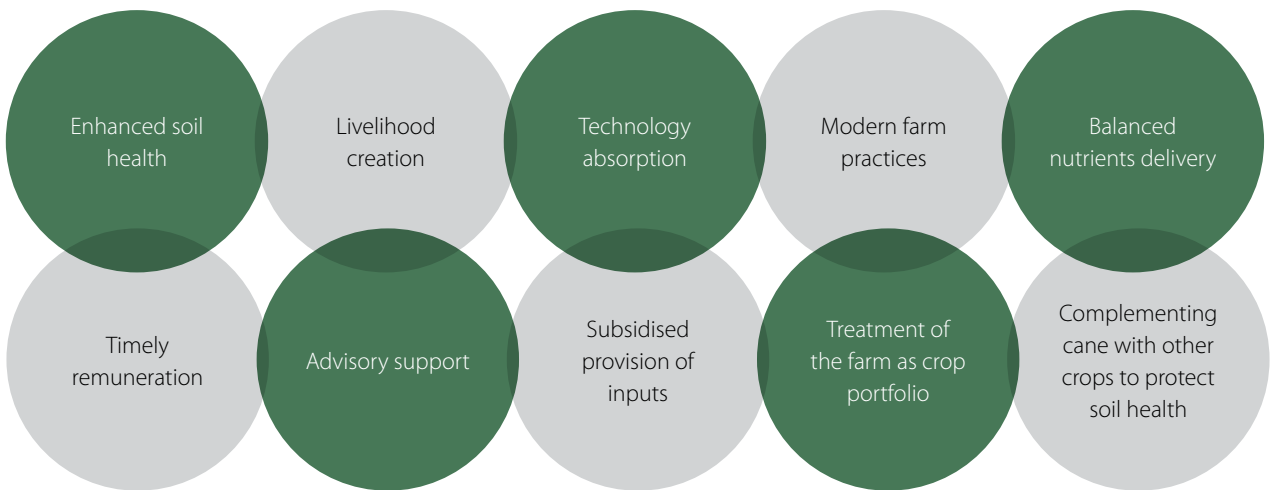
Enhanced soil health

Livelihood creation

Technology absorption

Modern farm practices

Balanced nutrients delivery

Timely remuneration

Advisory support

Subsidised provision of inputs

Treatment of the farm as crop portfolio

Complementing cane with other crops to protect soil health